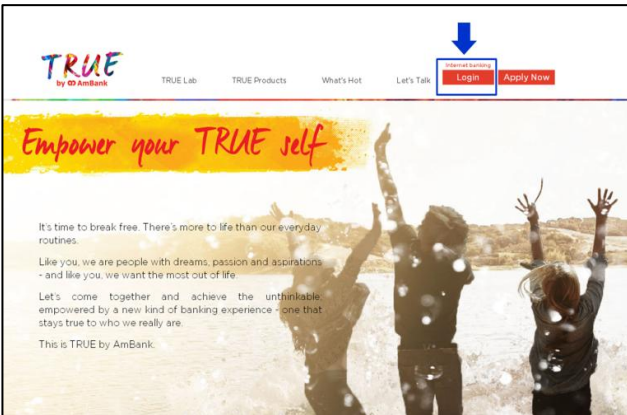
TRUE
by AmBank

TRUE Lab
TRUE Products
What's Hot
Let's Talk
Internet banking
Login
Apply Now

Empower your TRUE self

It's time to break free. There's more to life than our everyday routines.

Like you, we are people with dreams, passion and aspirations - and like you, we want the most out of life.

Let's come together and achieve the unthinkable, empowered by a new kind of banking experience - one that stays true to who we really are.

This is TRUE by AmBank.